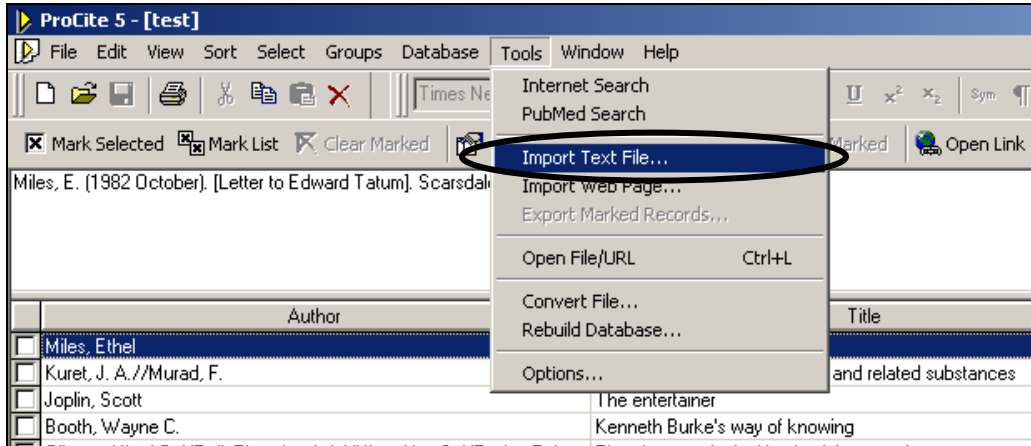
ProCite 5 - [test]

File Edit View Sort Select Groups Database Tools Window Help

Times Ne

U $x^2$ $x_2$ Sym ¶

Mark Selected Mark List Clear Marked

Marked Open Link

Miles, E. (1982 October). [Letter to Edward Tatum]. Scarsdal

Internet Search
PubMed Search
Import Text File...
Import Web Page...
Export Marked Records...
Open File/URL Ctrl+L
Convert File...
Rebuild Database...
Options...

| | Author | Title |
|---|---|---|
| | Miles, Ethel | |
| | Kuret, J. A.//Murad, F. | and related substances |
| | Joplin, Scott | The entertainer |
| | Booth, Wayne C. | Kenneth Burke's way of knowing |